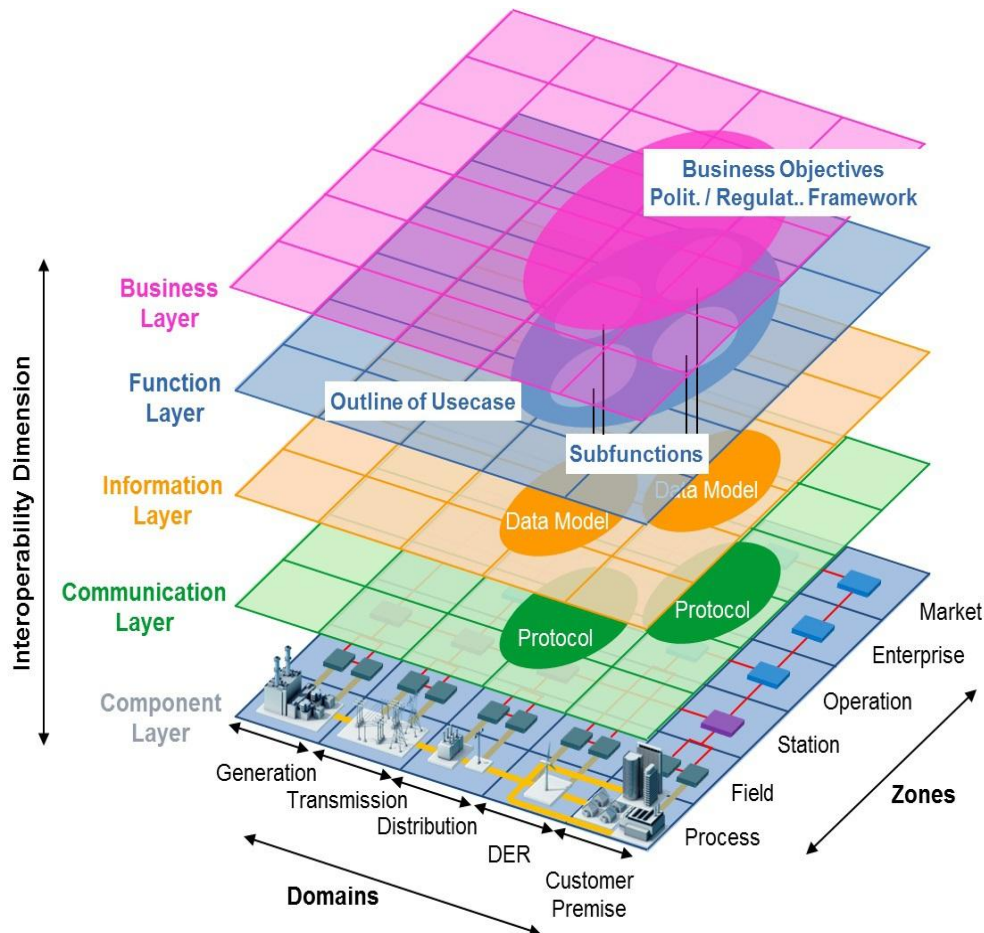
Business Objectives
Polit. / Regulat.. Framework

Interoperability Dimension

Business Layer

Function Layer

Outline of Usecase

Subfunctions

Information Layer

Data Model

Data Model

Communication Layer

Protocol

Protocol

Component Layer

Market
Enterprise
Operation
Station
Field
Process

Zones

Generation
Transmission
Distribution
DER
Customer Premise

Domains